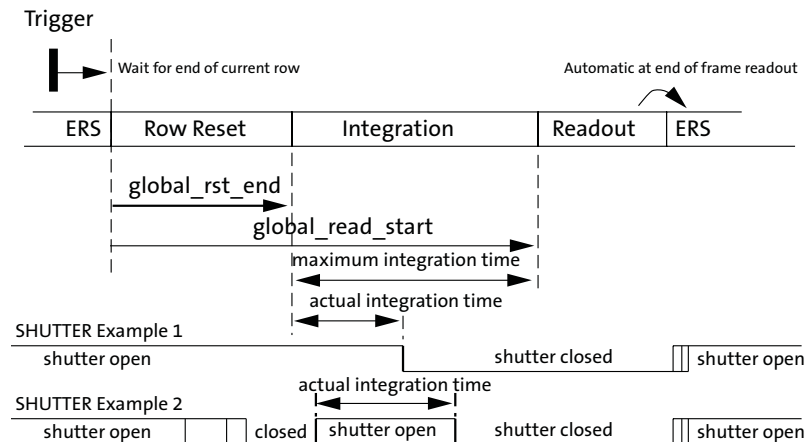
Trigger

Wait for end of current row

Automatic at end of frame readout

ERS | Row Reset | Integration | Readout | ERS

global_rst_end

global_read_start

maximum integration time

actual integration time

SHUTTER Example 1

shutter open

shutter closed

shutter open

actual integration time

SHUTTER Example 2

shutter open

closed

shutter open

shutter closed

shutter open